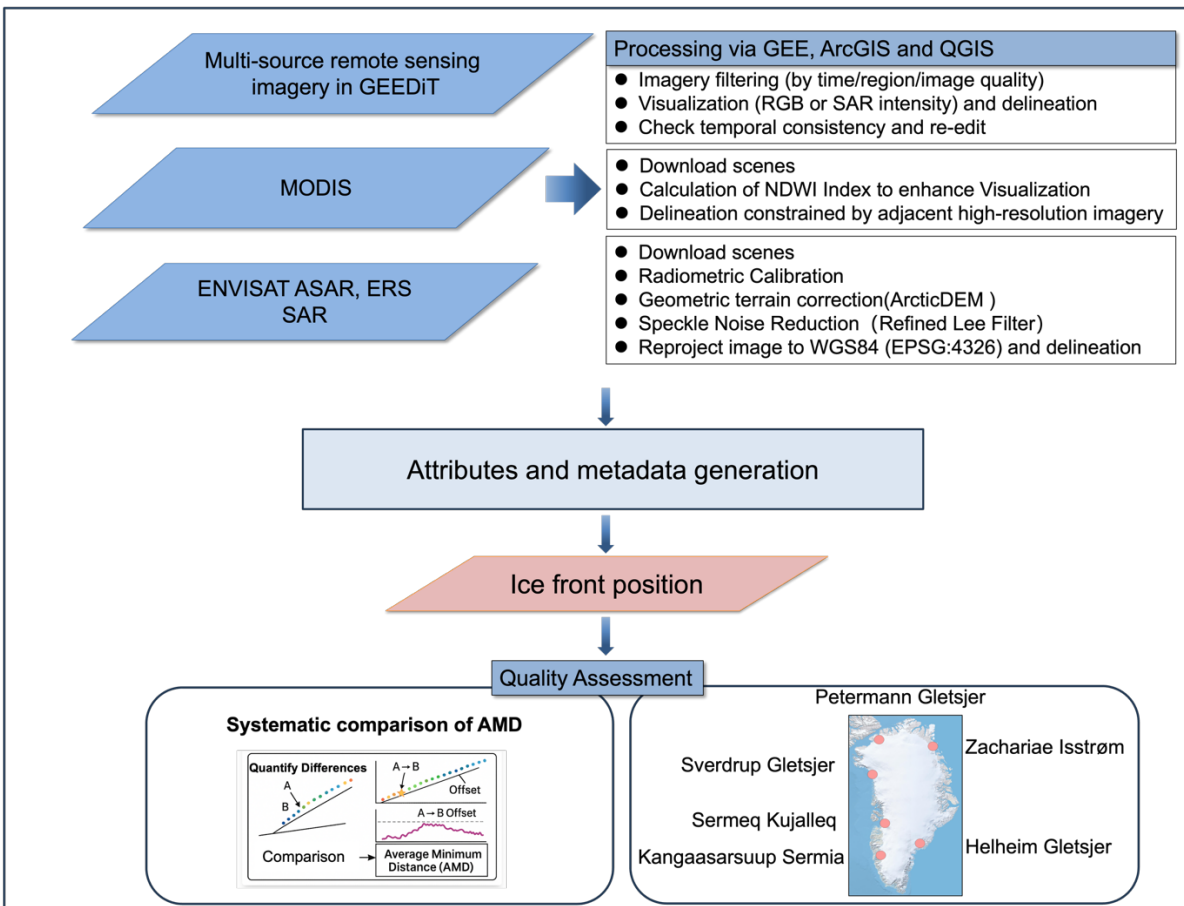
Multi-source remote sensing imagery in GEEDiT

MODIS

ENVISAT ASAR, ERS SAR

Processing via GEE, ArcGIS and QGIS
- Imagery filtering (by time/region/image quality)
- Visualization (RGB or SAR intensity) and delineation
- Check temporal consistency and re-edit

- Download scenes
- Calculation of NDWI Index to enhance Visualization
- Delineation constrained by adjacent high-resolution imagery

- Download scenes
- Radiometric Calibration
- Geometric terrain correction(ArcticDEM )
- Speckle Noise Reduction (Refined Lee Filter)
- Reproject image to WGS84 (EPSG:4326) and delineation

Attributes and metadata generation

Ice front position

Quality Assessment

Systematic comparison of AMD

Quantify Differences
A
B
A → B
Offset
A → B Offset
Comparison
Average Minimum Distance (AMD)

Petermann Gletsjer
Zachariae Isstrøm
Sverdrup Gletsjer
Sermeq Kujalleq
Helheim Gletsjer
Kangaasarsuup Sermia